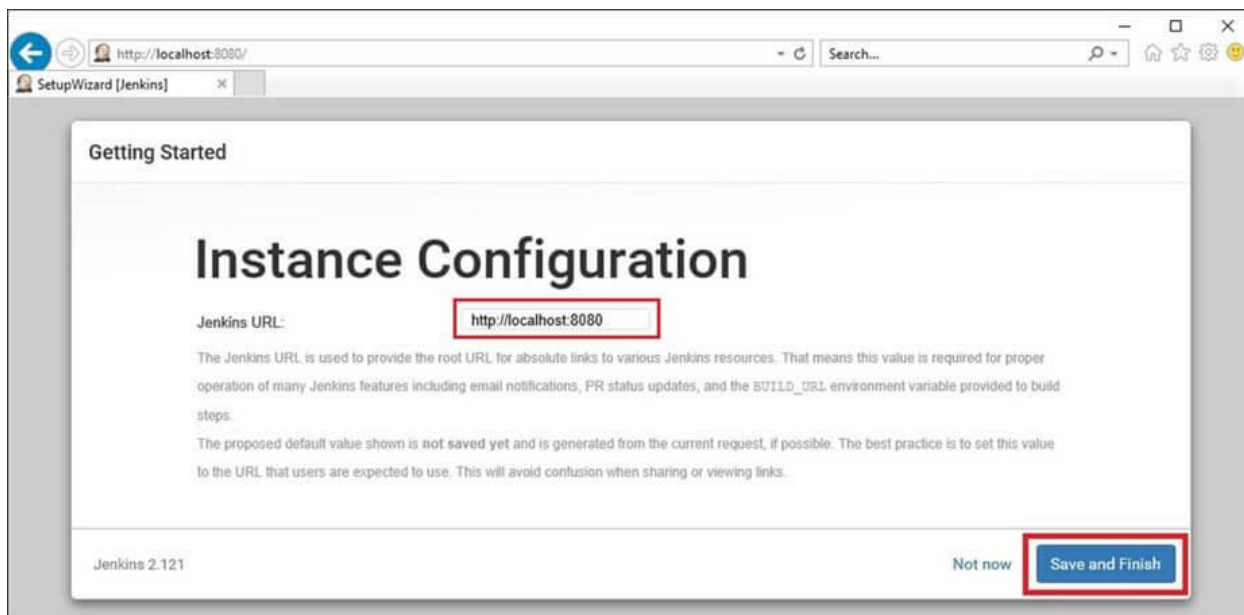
http://localhost:8080/

Search...

SetupWizard [Jenkins]

Getting Started

Instance Configuration

Jenkins URL:

http://localhost:8080

The Jenkins URL is used to provide the root URL for absolute links to various Jenkins resources. That means this value is required for proper operation of many Jenkins features including email notifications, PR status updates, and the BUILD_URL environment variable provided to build steps.

The proposed default value shown is not saved yet and is generated from the current request, if possible. The best practice is to set this value to the URL that users are expected to use. This will avoid confusion when sharing or viewing links.

Jenkins 2.121

Not now

Save and Finish